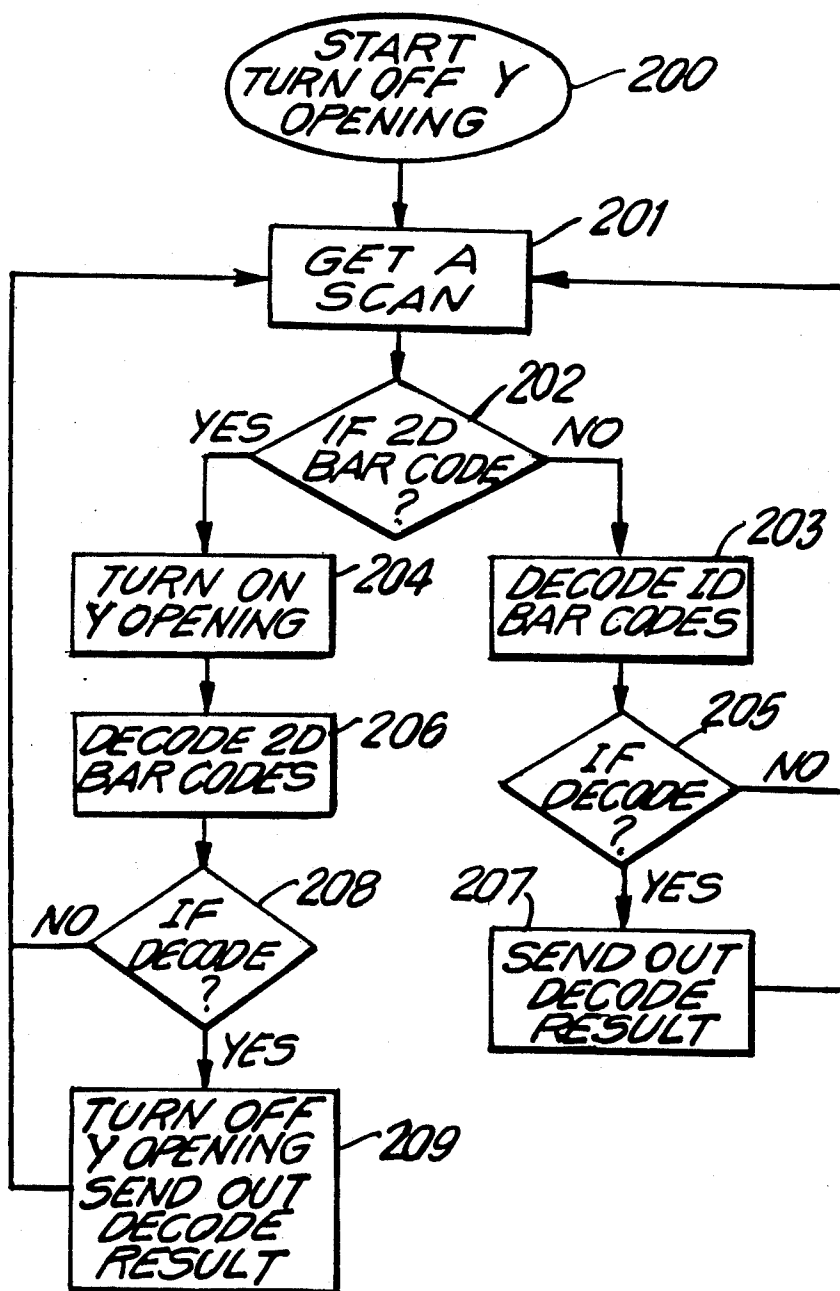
START TURN OFF Y OPENING
200

GET A SCAN
201

IF 2D BAR CODE ?
202
YES
NO

TURN ON Y OPENING
204

DECODE ID BAR CODES
203

DECODE 2D BAR CODES
206

IF DECODE ?
205
NO
YES

207
SEND OUT DECODE RESULT

IF DECODE ?
208
NO
YES

TURN OFF Y OPENING SEND OUT DECODE RESULT
209